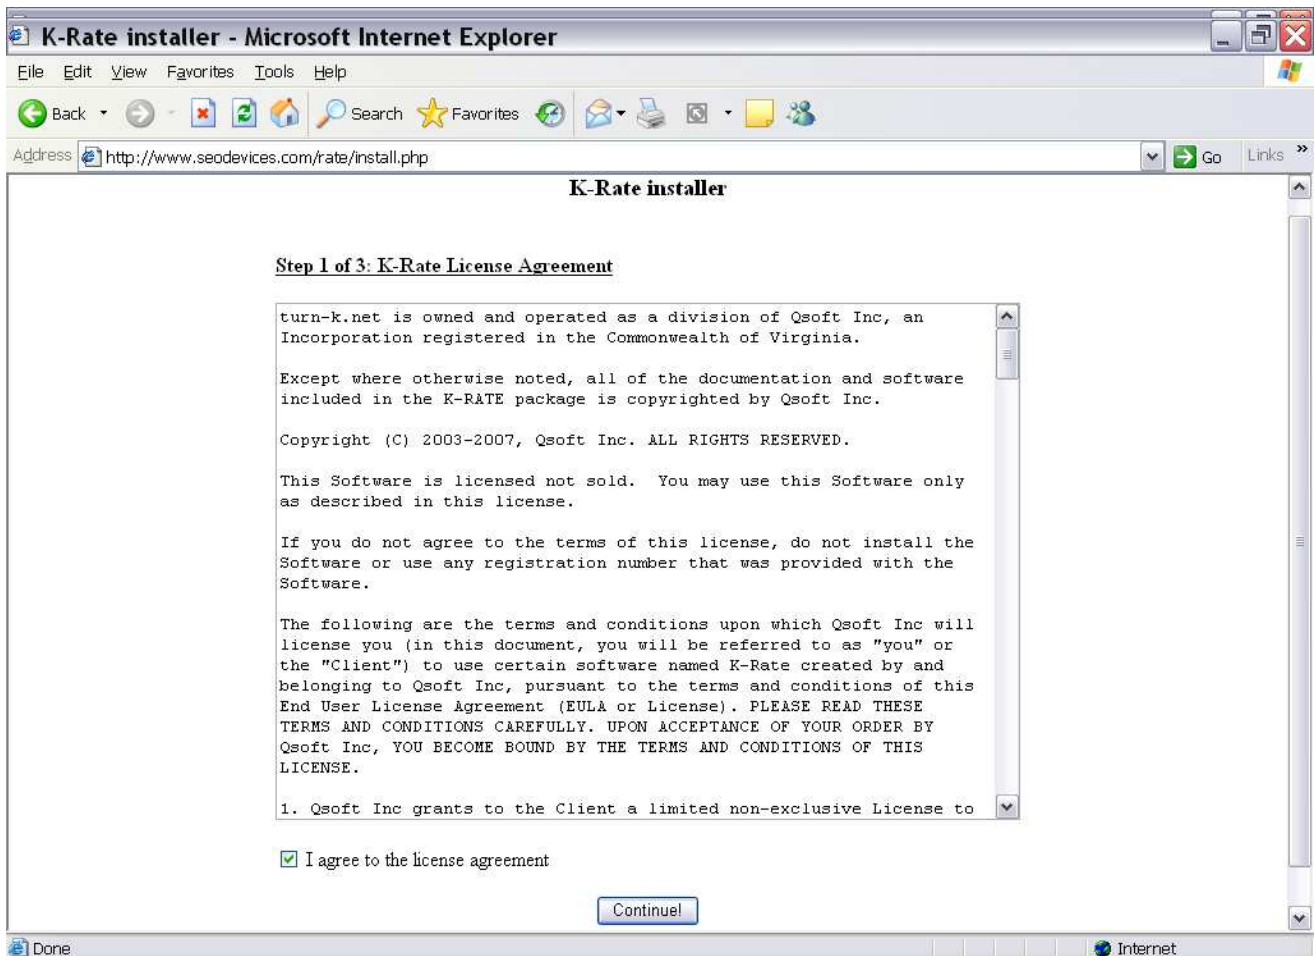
K-Rate installer - Microsoft Internet Explorer

File Edit View Favorites Tools Help

Back Search Favorites

Address http://www.seodevices.com/rate/install.php Go Links

K-Rate installer

Step 1 of 3: K-Rate License Agreement

turn-k.net is owned and operated as a division of Qsoft Inc, an Incorporation registered in the Commonwealth of Virginia.

Except where otherwise noted, all of the documentation and software included in the K-RATE package is copyrighted by Qsoft Inc.

Copyright (C) 2003-2007, Qsoft Inc. ALL RIGHTS RESERVED.

This Software is licensed not sold. You may use this Software only as described in this license.

If you do not agree to the terms of this license, do not install the Software or use any registration number that was provided with the Software.

The following are the terms and conditions upon which Qsoft Inc will license you (in this document, you will be referred to as "you" or the "Client") to use certain software named K-Rate created by and belonging to Qsoft Inc, pursuant to the terms and conditions of this End User License Agreement (EULA or License). PLEASE READ THESE TERMS AND CONDITIONS CAREFULLY. UPON ACCEPTANCE OF YOUR ORDER BY Qsoft Inc, YOU BECOME BOUND BY THE TERMS AND CONDITIONS OF THIS LICENSE.

1. Qsoft Inc grants to the Client a limited non-exclusive License to

I agree to the license agreement

Continue!

Done Internet